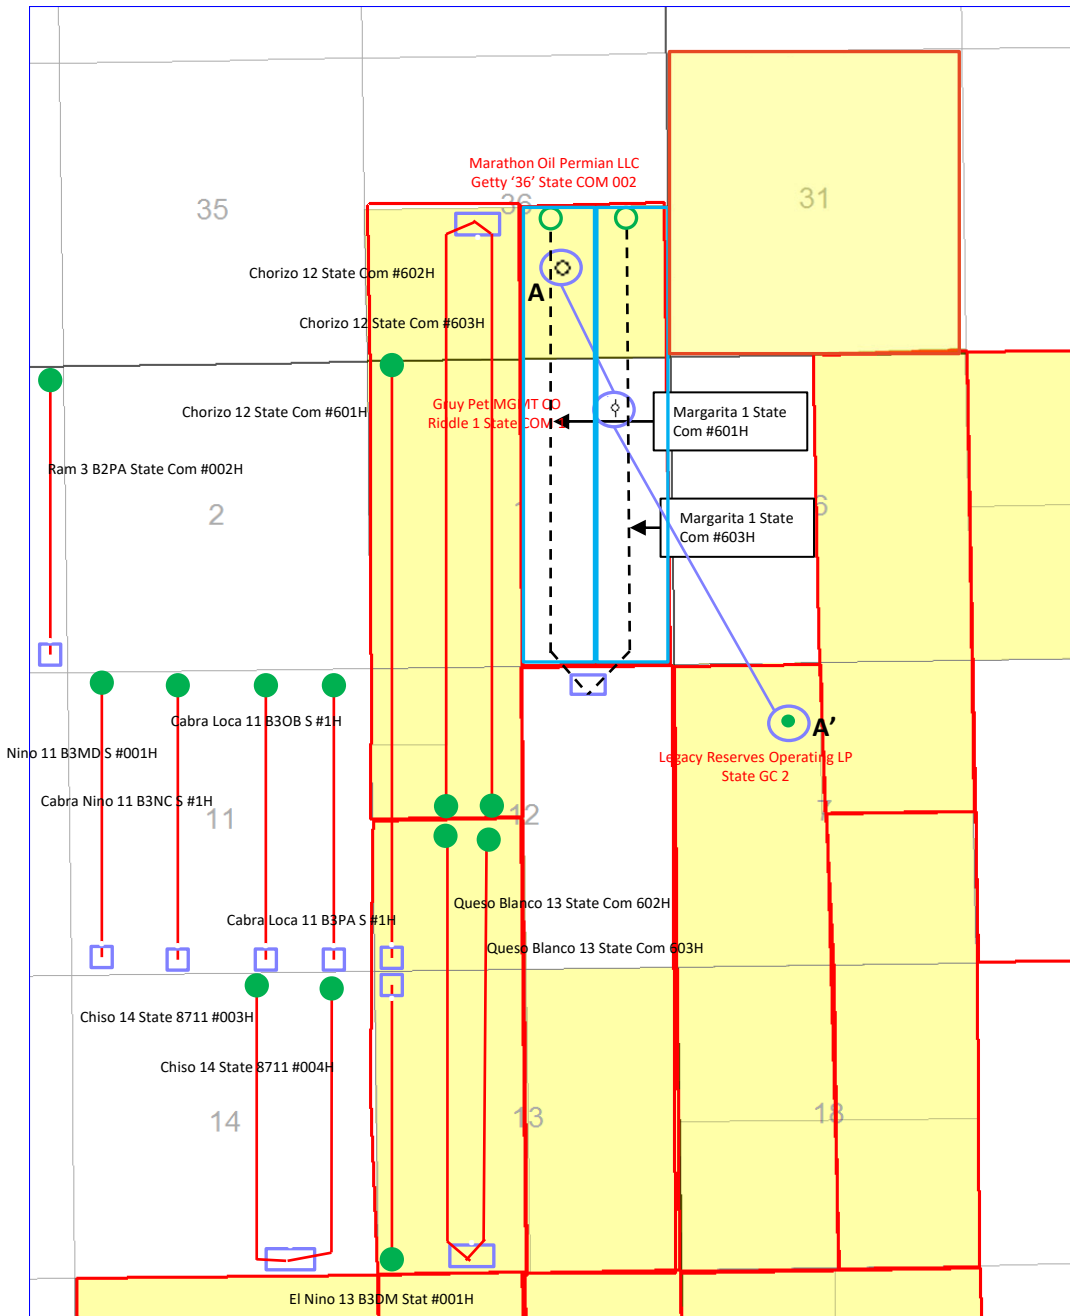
Marathon Oil Permian LLC
Getty '36' State COM 002

35

36

31

Chorizo 12 State Com #602H

A

Chorizo 12 State Com #603H

Chorizo 12 State Com #601H

Gruy Pet MGMT CO
Riddle 1 State COM 1

Margarita 1 State Com #601H

Ram 3 B2PA State Com #002H

2

Margarita 1 State Com #603H

6

Cabra Loca 11 B3OB S #1H

A'

Nino 11 B3MD S #001H

Legacy Reserves Operating LP
State GC 2

Cabra Nino 11 B3NC S #1H

11

12

7

Queso Blanco 13 State Com 602H

Cabra Loca 11 B3PA S #1H

Queso Blanco 13 State Com 603H

Chiso 14 State 8711 #003H

Chiso 14 State 8711 #004H

14

13

18

El Nino 13 B3DM Stat #001H